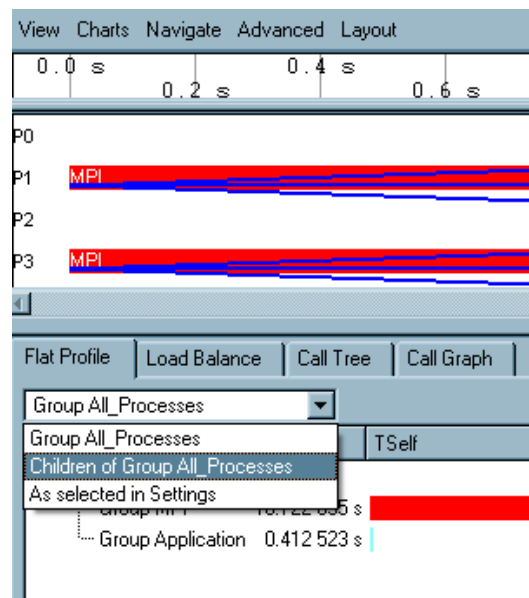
View Charts Navigate Advanced Layout

0.0 s
0.2 s
0.4 s
0.6 s

P0
P1 MPI
P2
P3 MPI

Flat Profile | Load Balance | Call Tree | Call Graph

Group All_Processes

Group All_Processes
Children of Group All_Processes
As selected in Settings

TSelf

Group MPI 13.122 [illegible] s
Group Application 0.412 523 s